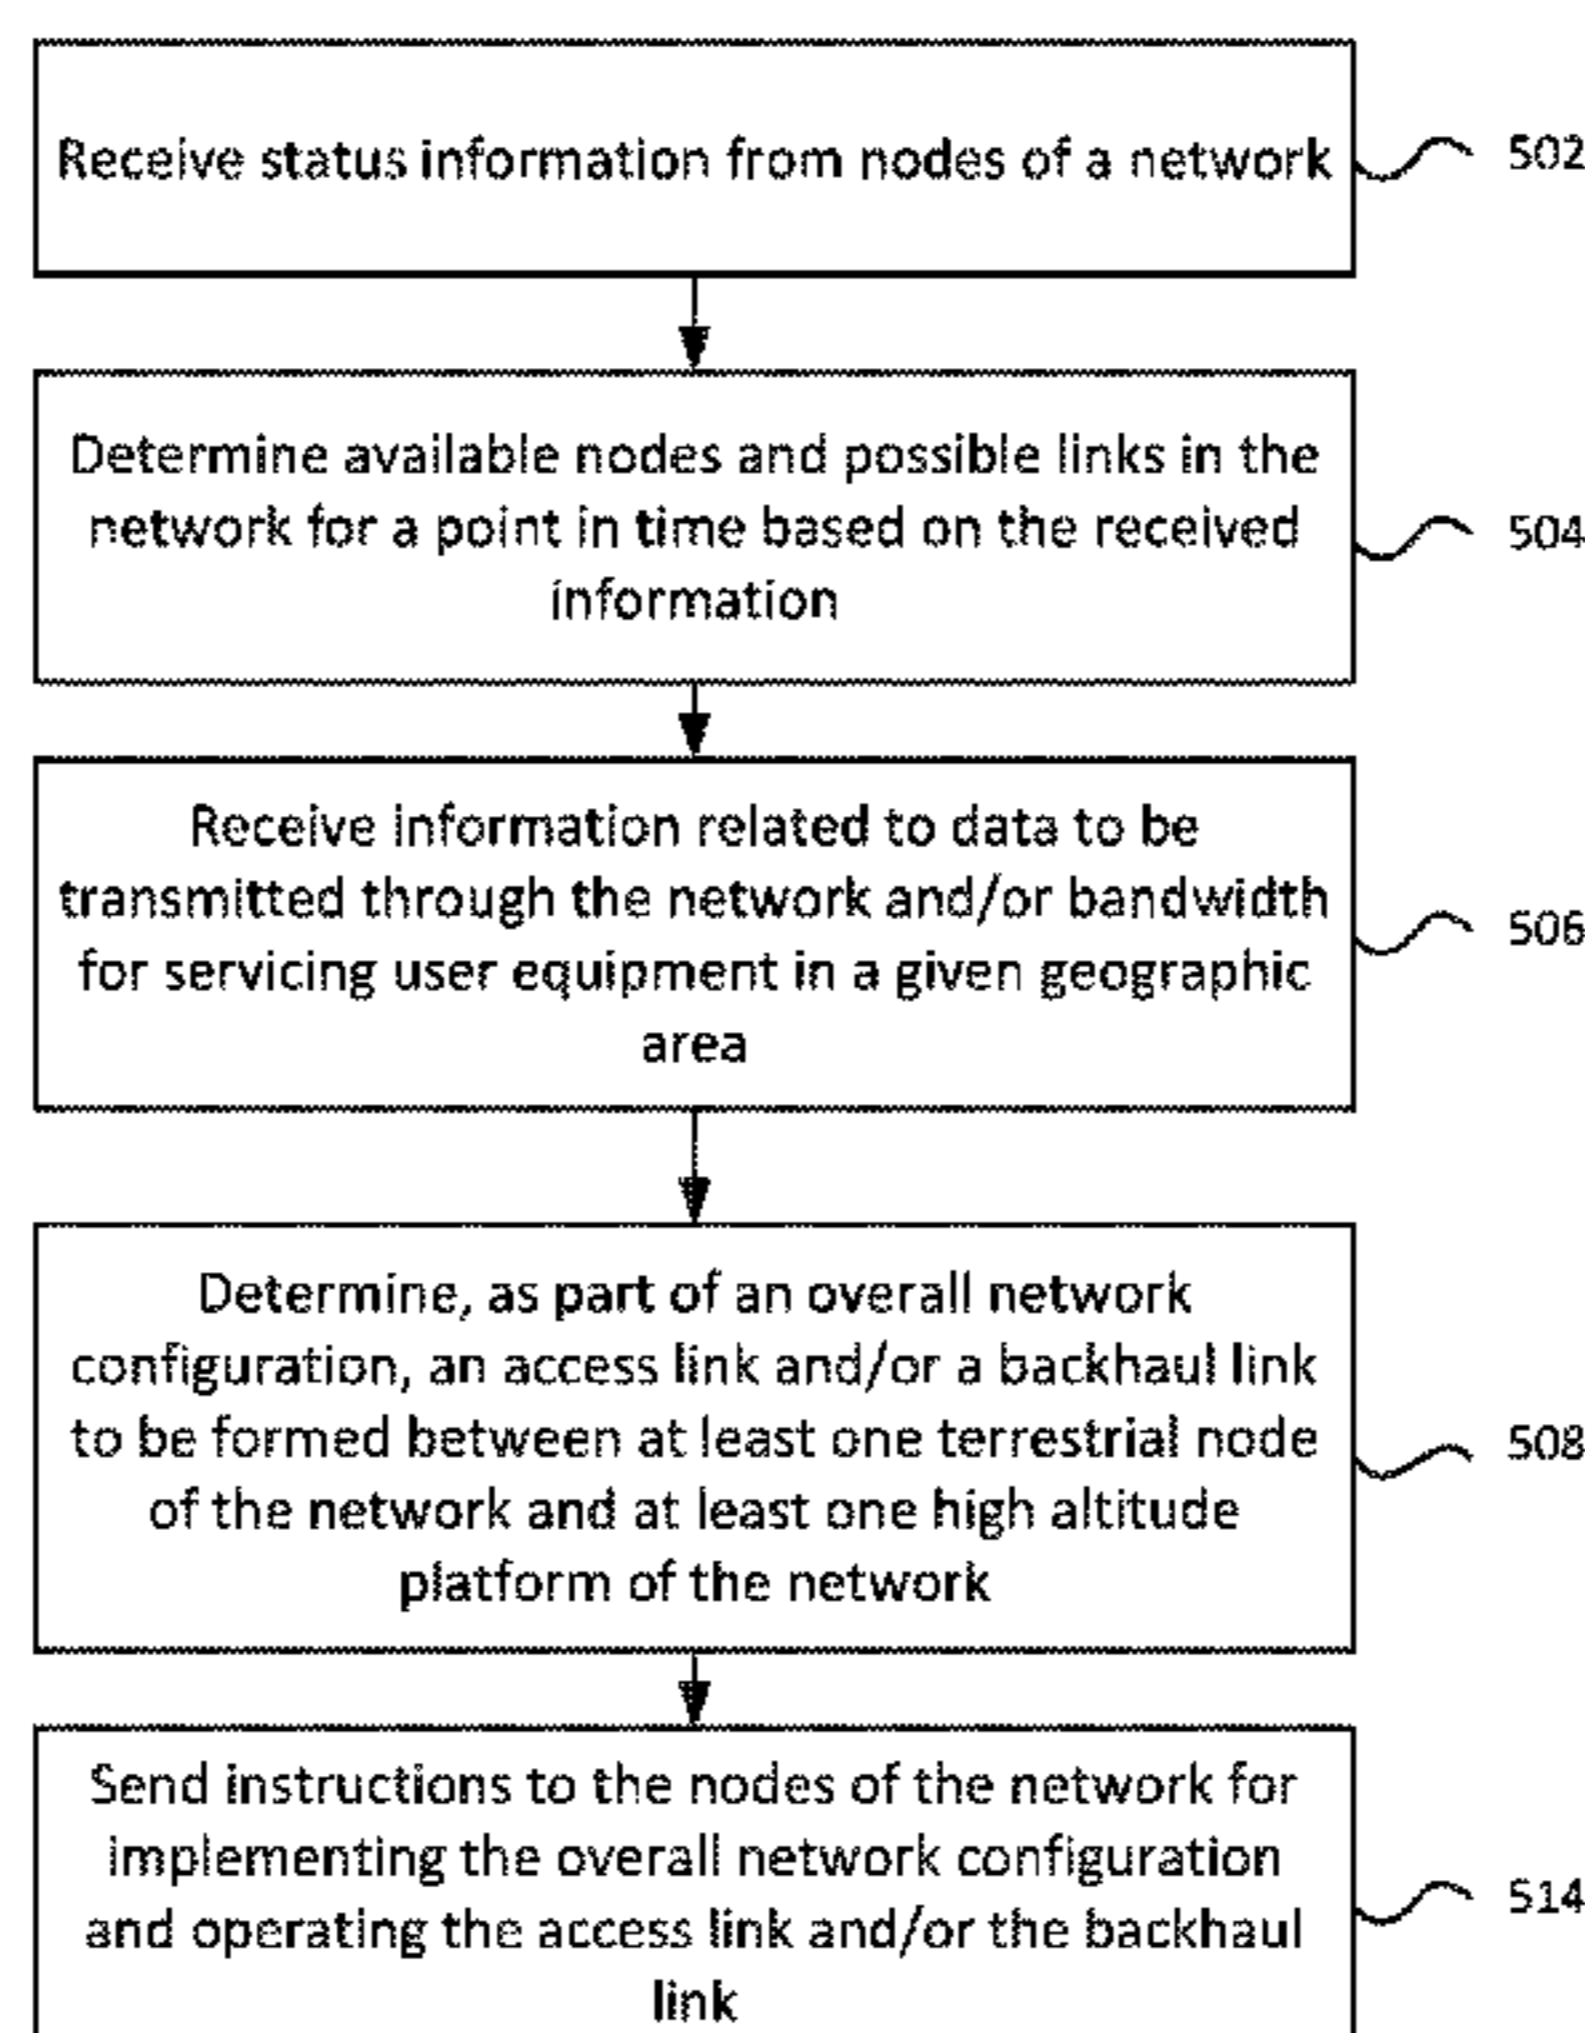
Receive status information from nodes of a network

502

Determine available nodes and possible links in the network for a point in time based on the received information

504

Receive information related to data to be transmitted through the network and/or bandwidth for servicing user equipment in a given geographic area

506

Determine, as part of an overall network configuration, an access link and/or a backhaul link to be formed between at least one terrestrial node of the network and at least one high altitude platform of the network

508

Send instructions to the nodes of the network for implementing the overall network configuration and operating the access link and/or the backhaul link

514